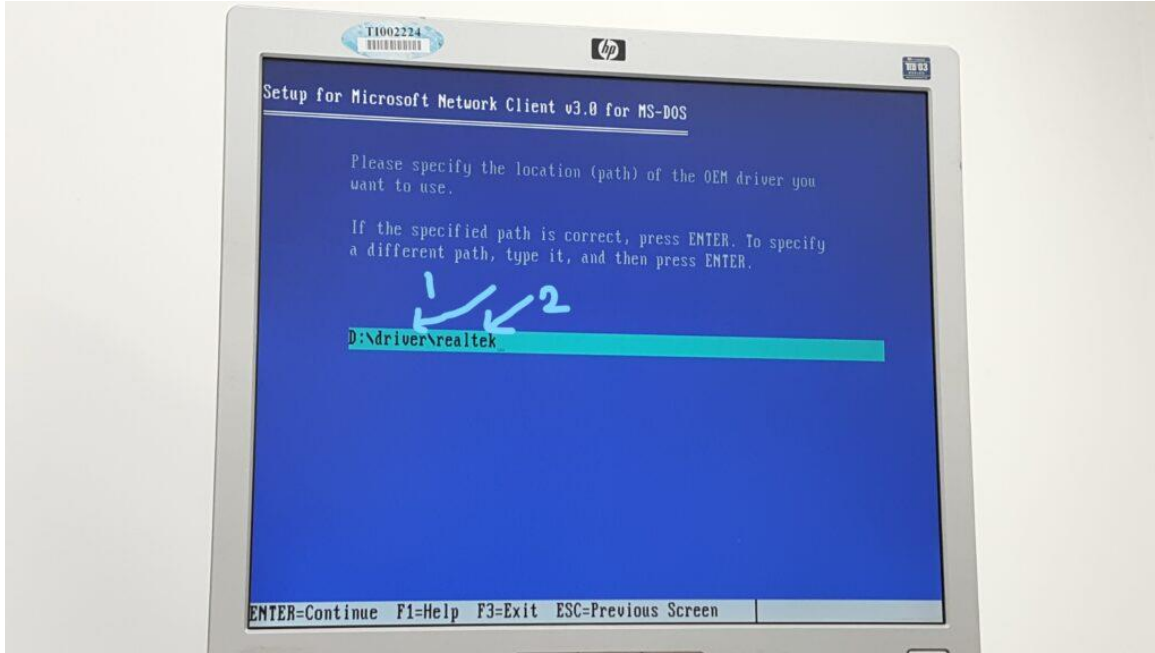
T1002224

hp

TCO 03

Setup for Microsoft Network Client v3.0 for MS-DOS

Please specify the location (path) of the OEM driver you want to use.

If the specified path is correct, press ENTER. To specify a different path, type it, and then press ENTER.

1
2

D:\driver\realtek_

ENTER=Continue F1=Help F3=Exit ESC=Previous Screen